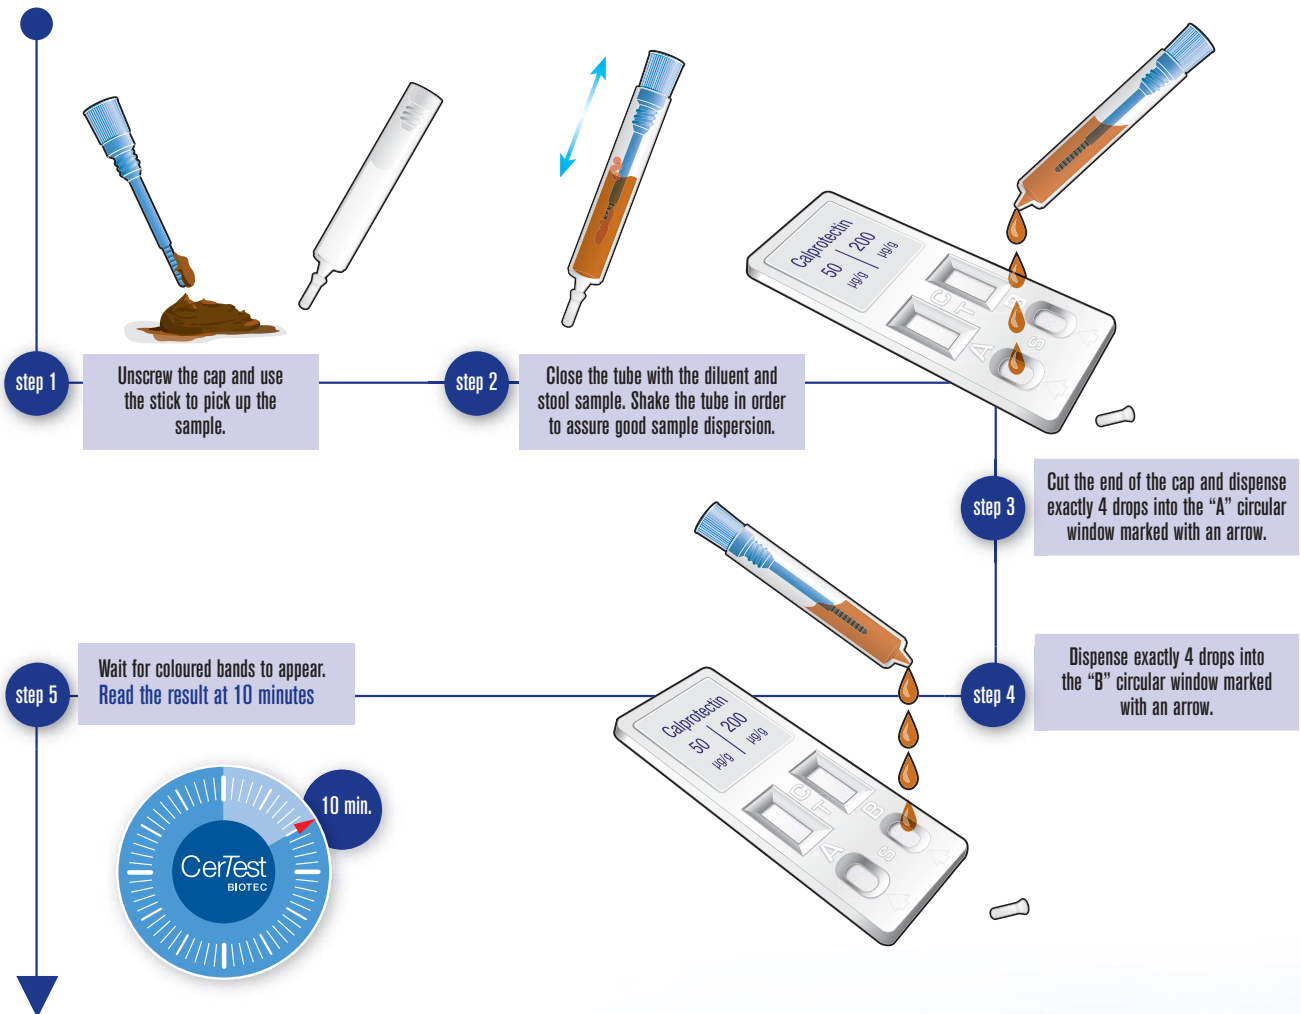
step 1

Unscrew the cap and use the stick to pick up the sample.

step 2

Close the tube with the diluent and stool sample. Shake the tube in order to assure good sample dispersion.

Calprotectin 50 | 200 µg/g µg/g

C T B A S

step 3

Cut the end of the cap and dispense exactly 4 drops into the “A” circular window marked with an arrow.

step 5

Wait for coloured bands to appear. Read the result at 10 minutes

Calprotectin 50 | 200 µg/g µg/g

C T B A S

step 4

Dispense exactly 4 drops into the “B” circular window marked with an arrow.

10 min.

CerTest BIOTEC